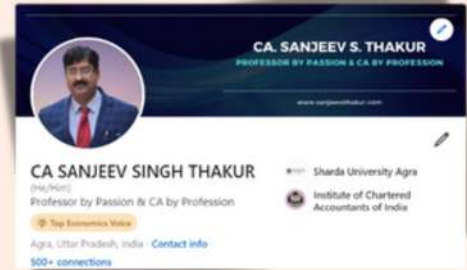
CA. SANJEEV S. THAKUR
PROFESSOR BY PASSION & CA BY PROFESSION
www.sanjeevsthakur.com

CA SANJEEV SINGH THAKUR
(He/Him)
Professor by Passion & CA by Profession
Top Economics Voice
Agra, Uttar Pradesh, India · Contact info
500+ connections

Sharda University Agra
Institute of Chartered Accountants of India